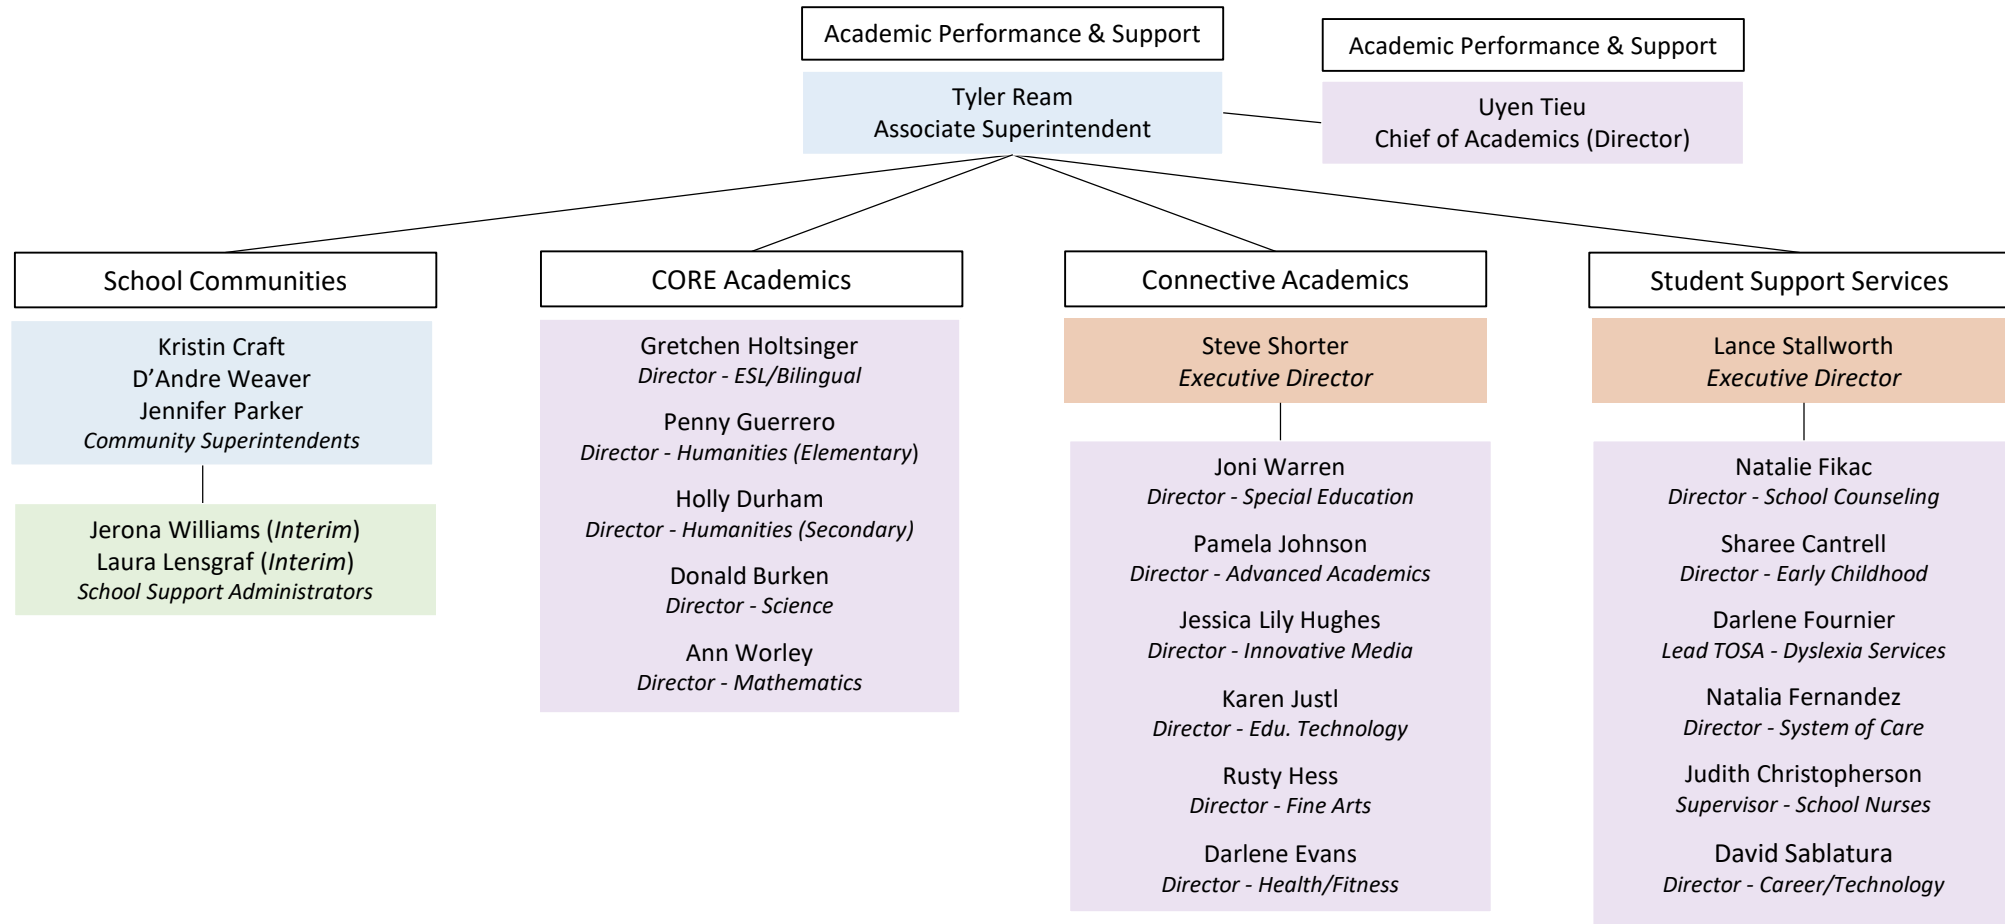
Academic Performance & Support

Tyler Ream
Associate Superintendent

Academic Performance & Support

Uyen Tieu
Chief of Academics (Director)

School Communities

Kristin Craft
D'Andre Weaver
Jennifer Parker
*Community Superintendents*

Jerona Williams (*Interim*)
Laura Lensgraf (*Interim*)
*School Support Administrators*

CORE Academics

Gretchen Holtsinger
*Director - ESL/Bilingual*

Penny Guerrero
*Director - Humanities (Elementary)*

Holly Durham
*Director - Humanities (Secondary)*

Donald Burken
*Director - Science*

Ann Worley
*Director - Mathematics*

Connective Academics

Steve Shorter
*Executive Director*

Joni Warren
*Director - Special Education*

Pamela Johnson
*Director - Advanced Academics*

Jessica Lily Hughes
*Director - Innovative Media*

Karen Justl
*Director - Edu. Technology*

Rusty Hess
*Director - Fine Arts*

Darlene Evans
*Director - Health/Fitness*

Student Support Services

Lance Stallworth
*Executive Director*

Natalie Fikac
*Director - School Counseling*

Sharee Cantrell
*Director - Early Childhood*

Darlene Fournier
*Lead TOSA - Dyslexia Services*

Natalia Fernandez
*Director - System of Care*

Judith Christopherson
*Supervisor - School Nurses*

David Sablatura
*Director - Career/Technology*